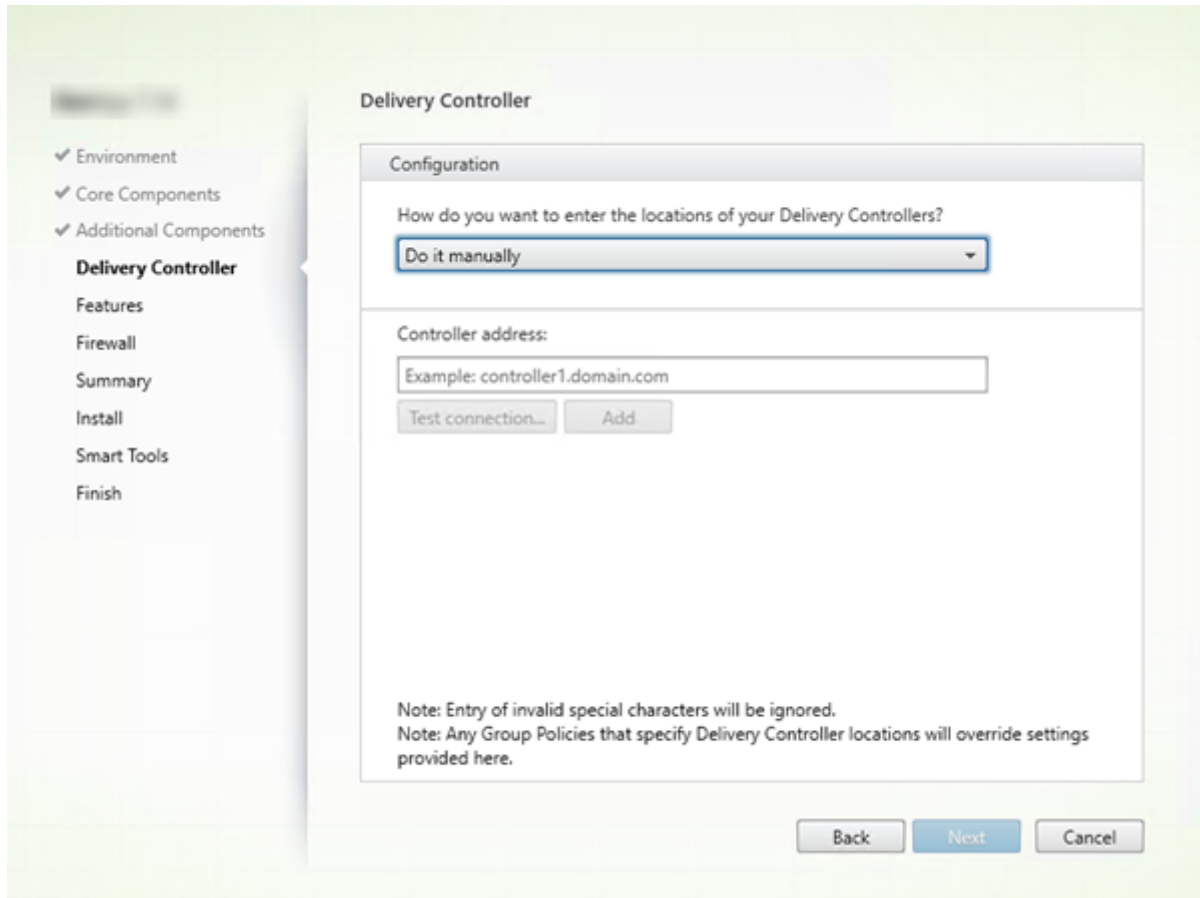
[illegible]

✔ Environment
✔ Core Components
✔ Additional Components
Delivery Controller
Features
Firewall
Summary
Install
Smart Tools
Finish

Delivery Controller

Configuration

How do you want to enter the locations of your Delivery Controllers?

Do it manually

Controller address:

Example: controller1.domain.com

Test connection...
Add

Note: Entry of invalid special characters will be ignored.
Note: Any Group Policies that specify Delivery Controller locations will override settings provided here.

Back
Next
Cancel